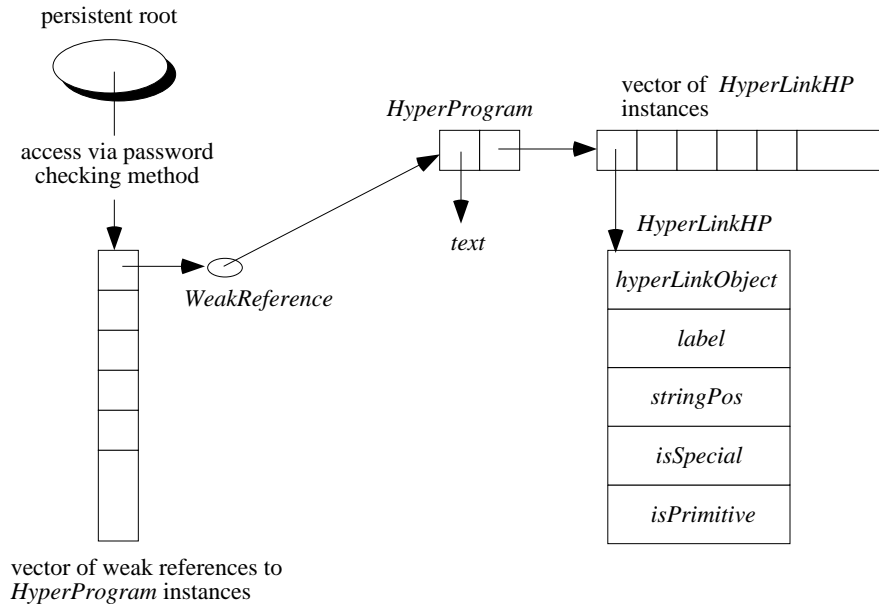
persistent root

access via password checking method

WeakReference

HyperProgram

text

vector of HyperLinkHP instances

HyperLinkHP

| hyperLinkObject |
|---|
| label |
| stringPos |
| isSpecial |
| isPrimitive |

vector of weak references to HyperProgram instances